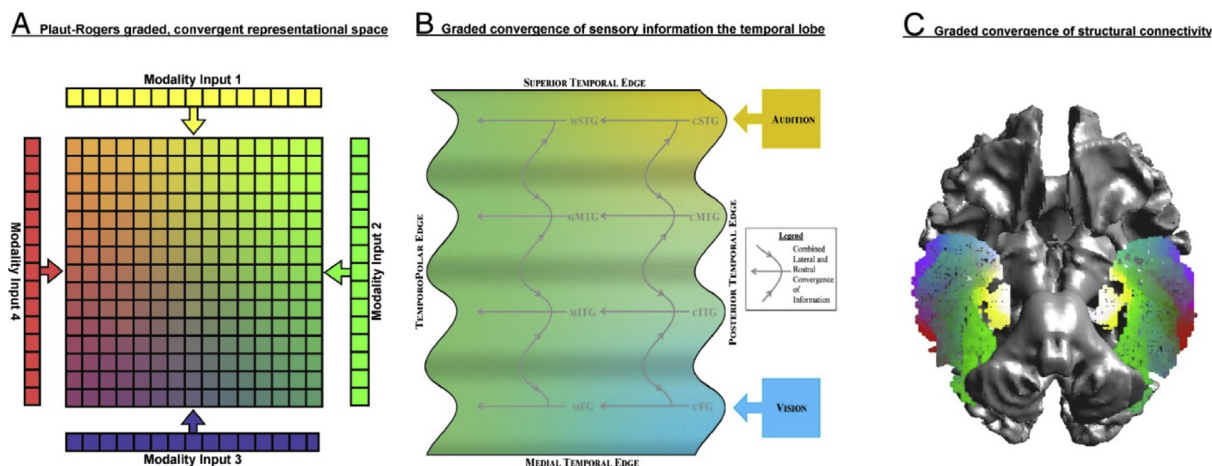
A Plaut-Rogers graded, convergent representational space

Modality Input 1

Modality Input 4

Modality Input 2

Modality Input 3

B Graded convergence of sensory information the temporal lobe

Superior Temporal Edge

Audition

mSTG

cSTG

TemporoPolar Edge

mMTG

cMTG

Posterior Temporal Edge

Legend

Combined Lateral and Rostral Convergence of Information

mITG

cITG

mFG

cFG

Vision

Medial Temporal Edge

C Graded convergence of structural connectivity